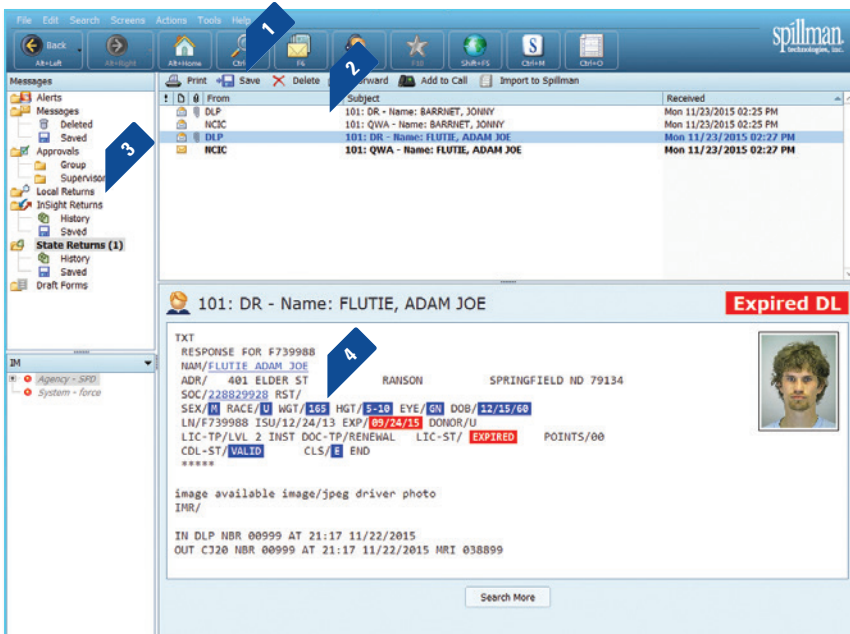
File Edit Search Screens Actions Tools Help

Back Alt+Left Alt+Right Alt+Home Ctrl F6 F10 Shift+F5 Ctrl+M Ctrl+O

spillman technologies, inc.

1 2 3 4

Messages

Alerts
Messages
Deleted
Saved
Approvals
Group
Supervisor
Local Returns
InSight Returns
History
Saved
State Returns (1)
History
Saved
Draft Forms

IM
Agency - SPD
System - force

Print Save Delete Forward Add to Call Import to Spillman

| From | Subject | Received |
|---|---|---|
| DLP | 101: DR - Name: BARRNET, JONNY | Mon 11/23/2015 02:25 PM |
| NCIC | 101: QWA - Name: BARRNET, JONNY | Mon 11/23/2015 02:25 PM |
| DLP | 101: DR - Name: FLUTIE, ADAM JOE | Mon 11/23/2015 02:27 PM |
| NCIC | 101: QWA - Name: FLUTIE, ADAM JOE | Mon 11/23/2015 02:27 PM |

101: DR - Name: FLUTIE, ADAM JOE

Expired DL

TXT
RESPONSE FOR F739988
NAM/FLUTIE ADAM JOE
ADR/ 401 ELDER ST RANSON SPRINGFIELD ND 79134
SOC/228829928 RST/
SEX/M RACE/U WGT/165 HGT/5-10 EYE/GN DOB/12/15/60
LN/F739988 ISU/12/24/13 EXP/09/24/15 DONOR/U
LIC-TP/LVL 2 INST DOC-TP/RENEWAL LIC-ST/ EXPIRED POINTS/00
CDL-ST/VALID CLS/E END
*****

image available image/jpeg driver photo
IMR/

IN DLP NBR 00999 AT 21:17 11/22/2015
OUT C320 NBR 00999 AT 21:17 11/22/2015 MRI 038899

Search More